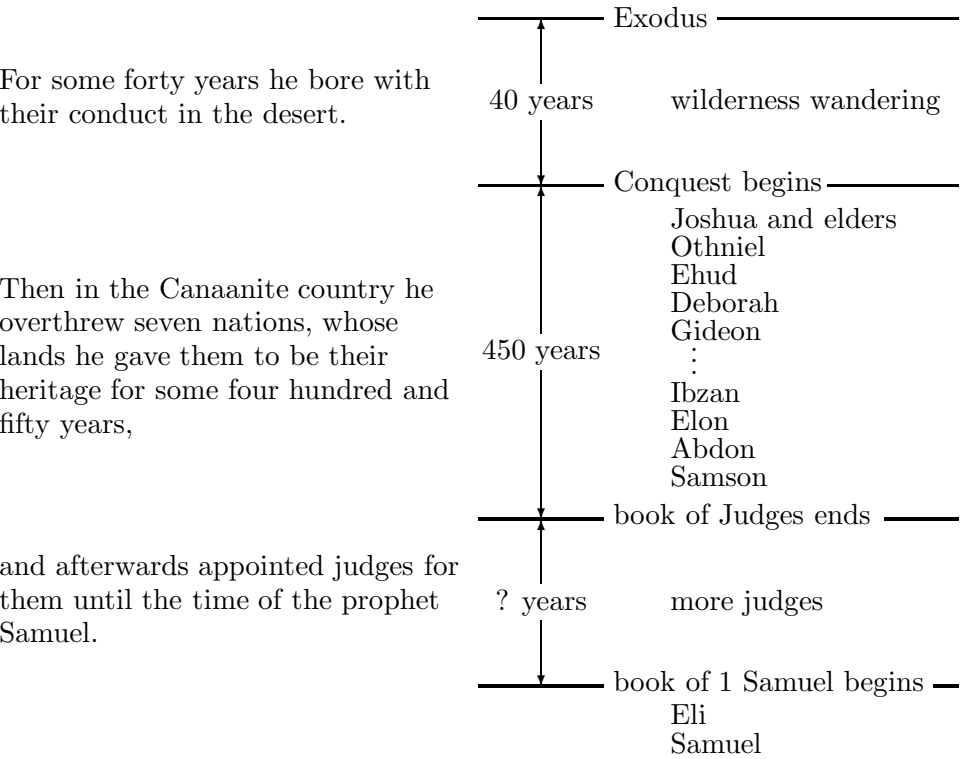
Exodus

For some forty years he bore with their conduct in the desert.

40 years wilderness wandering

Conquest begins

Joshua and elders
Othniel
Ehud
Deborah
Gideon
⋮
Ibzan
Elon
Abdon
Samson

Then in the Canaanite country he overthrew seven nations, whose lands he gave them to be their heritage for some four hundred and fifty years,

450 years

book of Judges ends

and afterwards appointed judges for them until the time of the prophet Samuel.

? years more judges

book of 1 Samuel begins

Eli
Samuel